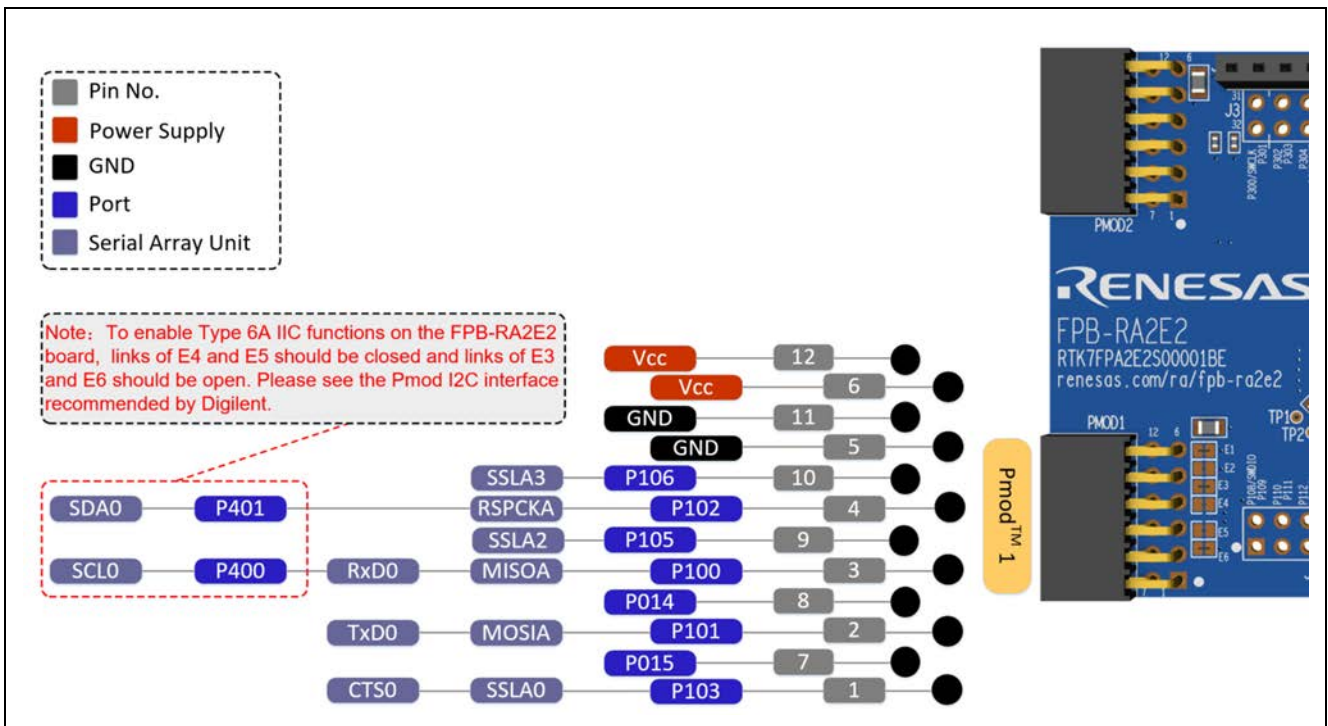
Pin No.
Power Supply
GND
Port
Serial Array Unit

Note：To enable Type 6A IIC functions on the FPB-RA2E2 board, links of E4 and E5 should be closed and links of E3 and E6 should be open. Please see the Pmod I2C interface recommended by Digilent.

Vcc 12
Vcc 6
GND 11
GND 5
SSLA3 P106 10
SDA0 P401 RSPCKA P102 4
SSLA2 P105 9
SCL0 P400 RxD0 MISOA P100 3
P014 8
TxD0 MOSIA P101 2
P015 7
CTS0 SSLA0 P103 1

Pmod$^{TM}$ 1

PMOD2
J3
P300/SWCLK P301 P302 P303 P304
RENESAS
FPB-RA2E2
RTK7FPA2E2S00001BE
renesas.com/ra/fpb-ra2e2
PMOD1
E1 E2 E3 E4 E5 E6
P108/SWDIO P109 P110 P111 P112
TP1
TP2